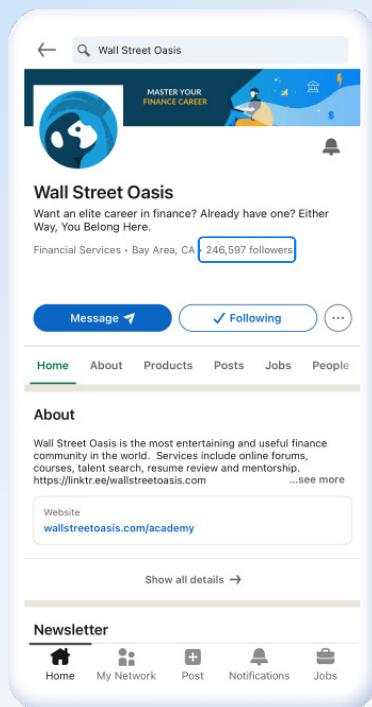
Wall Street Oasis

MASTER YOUR FINANCE CAREER

Wall Street Oasis

Want an elite career in finance? Already have one? Either Way, You Belong Here.

Financial Services • Bay Area, CA • 246,597 followers

Message

Following

Home About Products Posts Jobs People

About

Wall Street Oasis is the most entertaining and useful finance community in the world. Services include online forums, courses, talent search, resume review and mentorship. https://linktr.ee/wallstreetoasis.com ...see more

Website
wallstreetoasis.com/academy

Show all details →

Newsletter

Home My Network Post Notifications Jobs